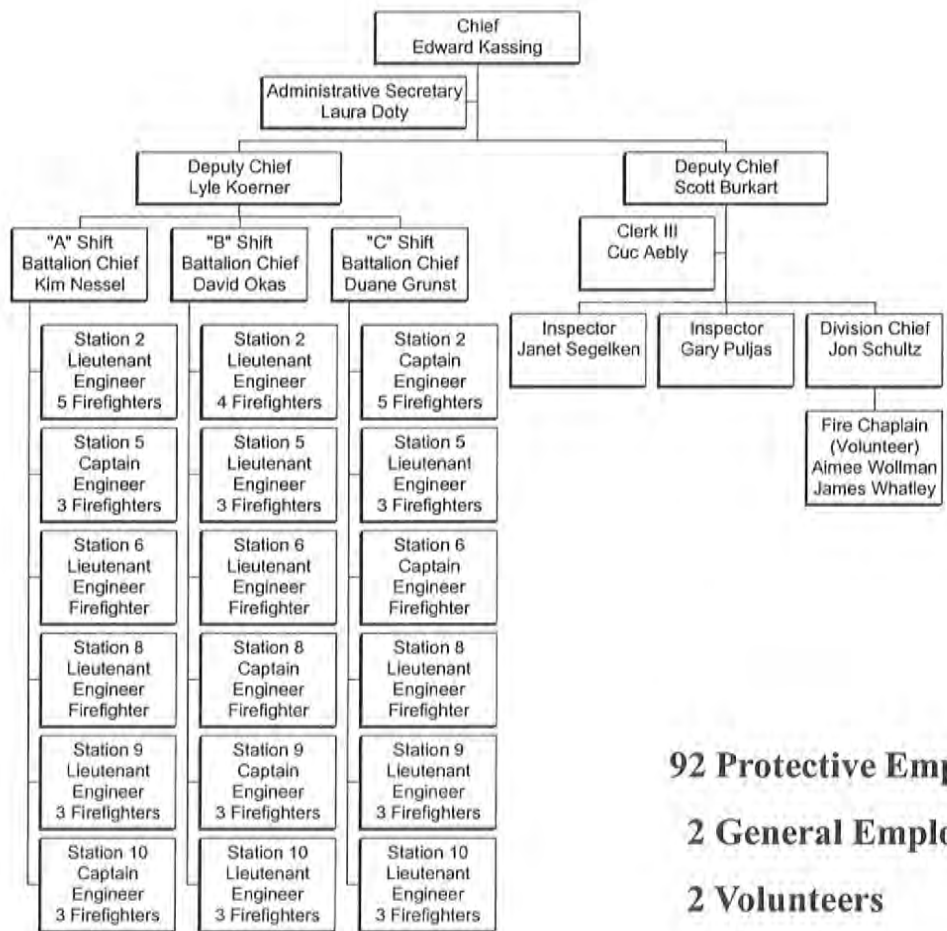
Chief
Edward Kassing

Administrative Secretary
Laura Doty

Deputy Chief
Lyle Koerner

Deputy Chief
Scott Burkart

Clerk III
Cuc Aebly

"A" Shift
Battalion Chief
Kim Nessel

"B" Shift
Battalion Chief
David Okas

"C" Shift
Battalion Chief
Duane Grunst

Inspector
Janet Segelken

Inspector
Gary Puljas

Division Chief
Jon Schultz

Fire Chaplain
(Volunteer)
Aimee Wollman
James Whatley

Station 2
Lieutenant
Engineer
5 Firefighters

Station 5
Captain
Engineer
3 Firefighters

Station 6
Lieutenant
Engineer
Firefighter

Station 8
Lieutenant
Engineer
Firefighter

Station 9
Lieutenant
Engineer
3 Firefighters

Station 10
Captain
Engineer
3 Firefighters

Station 2
Lieutenant
Engineer
4 Firefighters

Station 5
Lieutenant
Engineer
3 Firefighters

Station 6
Lieutenant
Engineer
Firefighter

Station 8
Captain
Engineer
Firefighter

Station 9
Captain
Engineer
3 Firefighters

Station 10
Lieutenant
Engineer
3 Firefighters

Station 2
Captain
Engineer
5 Firefighters

Station 5
Lieutenant
Engineer
3 Firefighters

Station 6
Captain
Engineer
Firefighter

Station 8
Lieutenant
Engineer
Firefighter

Station 9
Lieutenant
Engineer
3 Firefighters

Station 10
Lieutenant
Engineer
3 Firefighters

92 Protective Emp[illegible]

2 General Emplo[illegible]

2 Volunteers